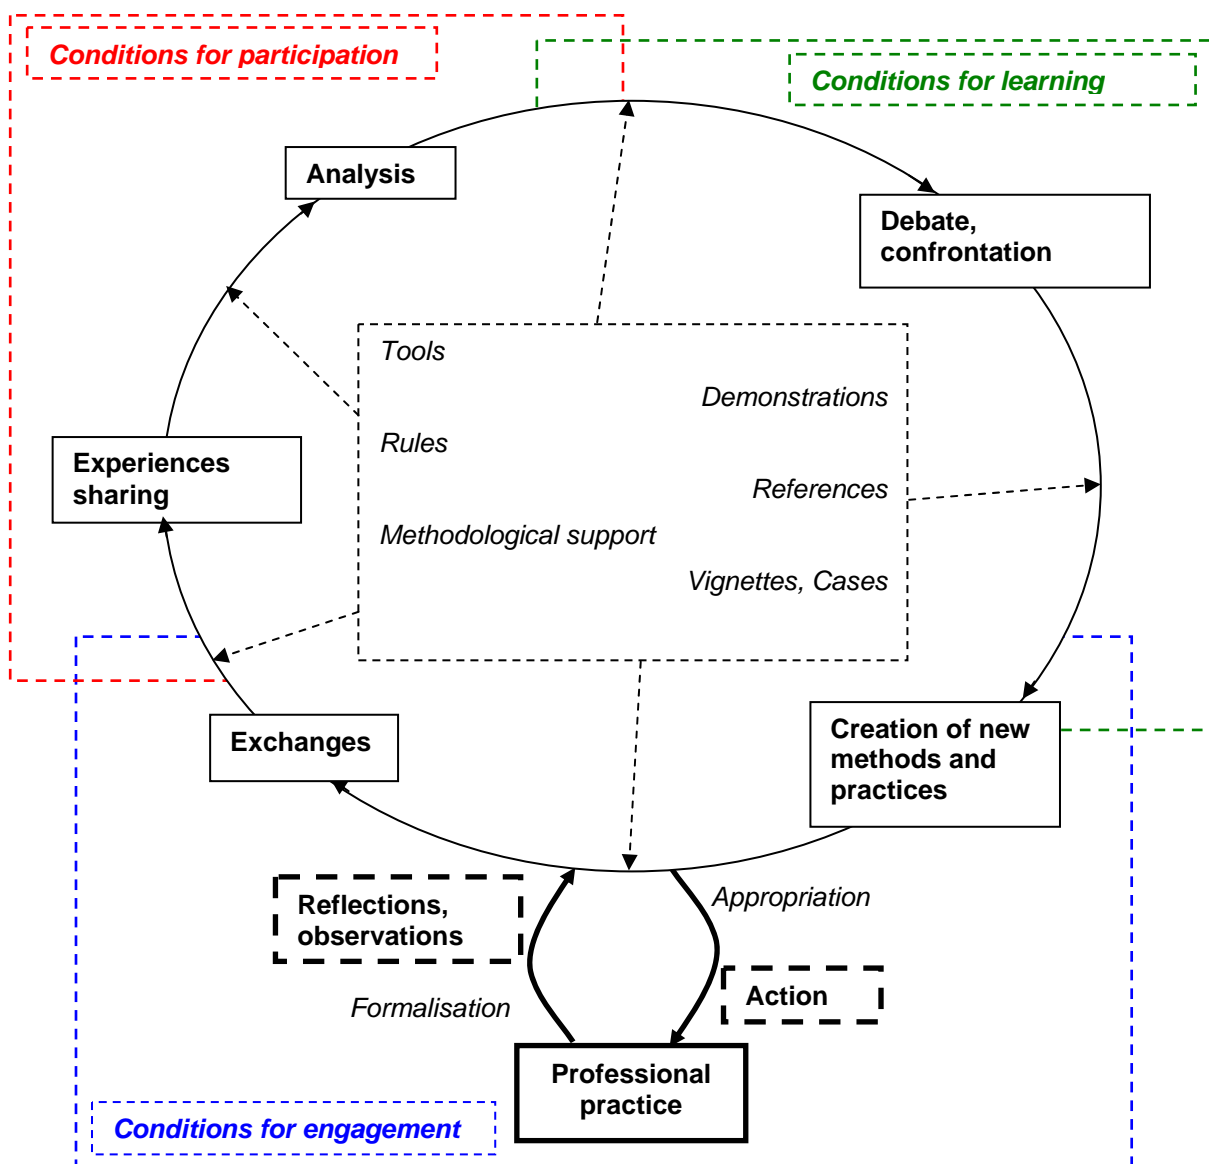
Conditions for participation

Conditions for learning

Analysis

Debate, confrontation

Tools

Demonstrations

Rules

References

Methodological support

Vignettes, Cases

Experiences sharing

Exchanges

Creation of new methods and practices

Reflections, observations

Appropriation

Action

Formalisation

Professional practice

Conditions for engagement